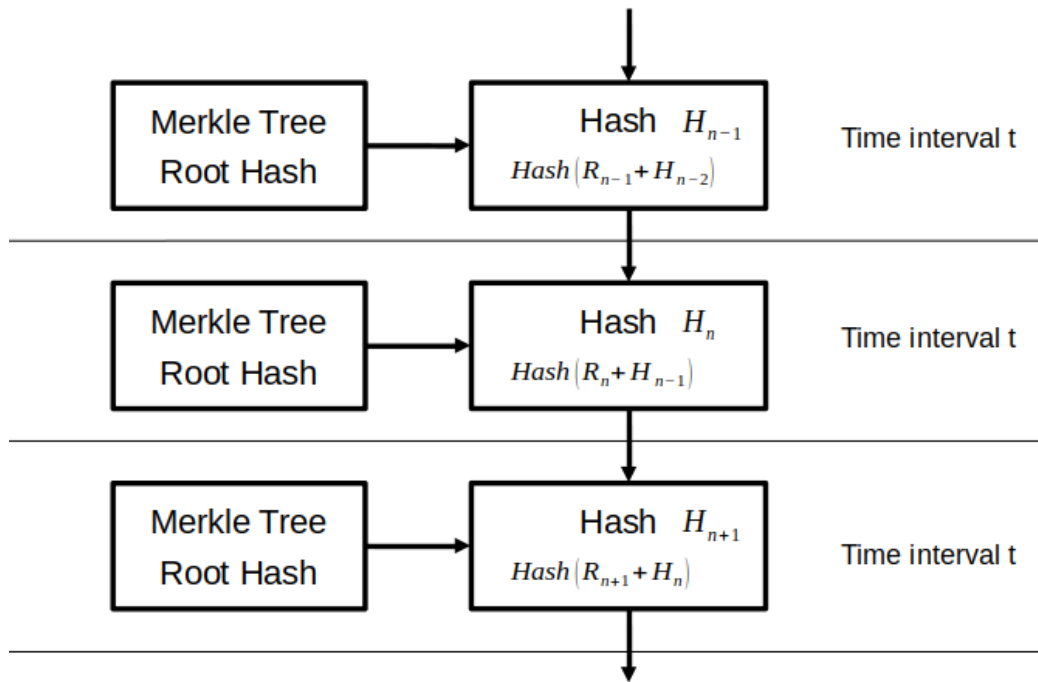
Merkle Tree Root Hash

Hash $H_{n-1}$
$Hash(R_{n-1}+H_{n-2})$

Time interval t

Merkle Tree Root Hash

Hash $H_n$
$Hash(R_n+H_{n-1})$

Time interval t

Merkle Tree Root Hash

Hash $H_{n+1}$
$Hash(R_{n+1}+H_n)$

Time interval t